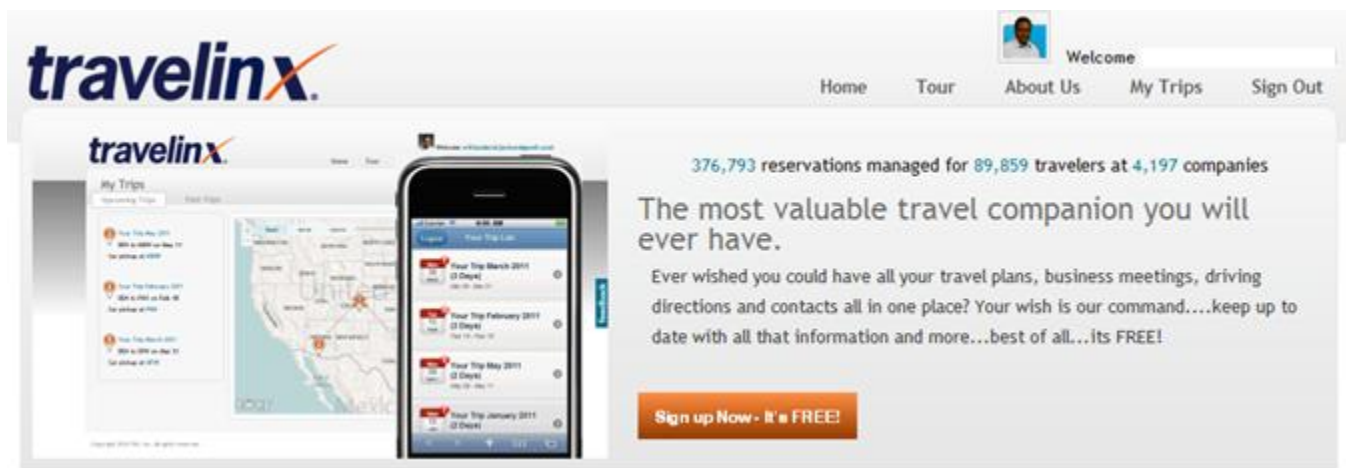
travelinx

Welcome

Home Tour About Us My Trips Sign Out

travelinx

My Trips

Upcoming Trips Past Trips

Your Trip May 2011

Your Trip February 2011

Your Trip March 2011

Logout Your Trip List

Your Trip March 2011 (3 Days)

Your Trip February 2011 (3 Days)

Your Trip May 2011 (2 Days)

Your Trip January 2011 (2 Days)

Feedback

376,793 reservations managed for 89,859 travelers at 4,197 companies

The most valuable travel companion you will ever have.

Ever wished you could have all your travel plans, business meetings, driving directions and contacts all in one place? Your wish is our command....keep up to date with all that information and more...best of all...its FREE!

Sign up Now - It's FREE!